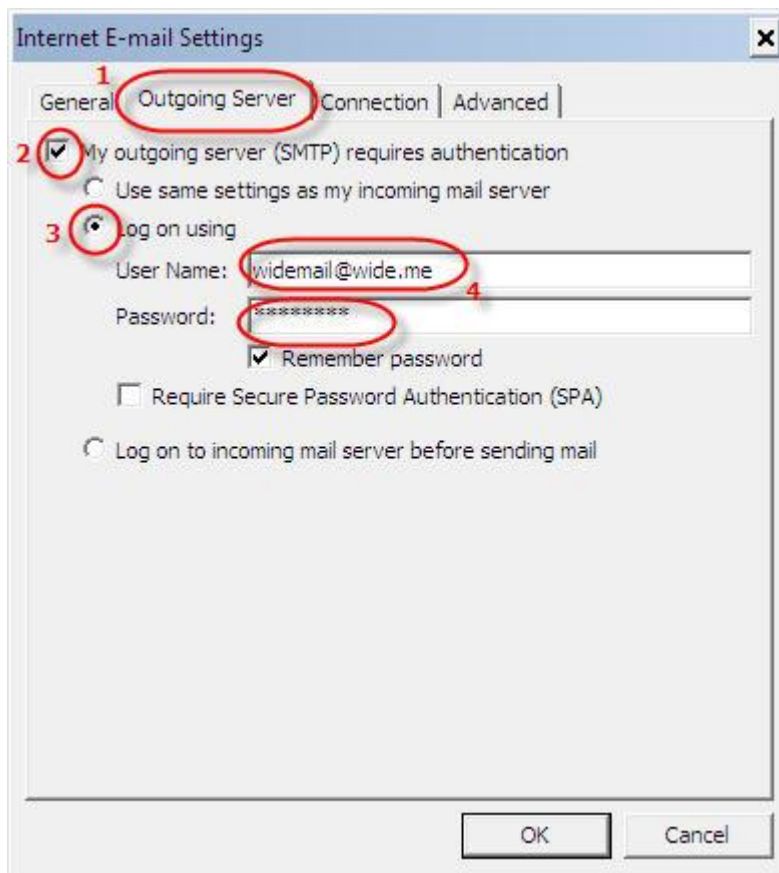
Internet E-mail Settings

1

General | Outgoing Server | Connection | Advanced

2 My outgoing server (SMTP) requires authentication

Use same settings as my incoming mail server

3 Log on using

User Name: widemail@wide.me

4

Password: *********

Remember password

Require Secure Password Authentication (SPA)

Log on to incoming mail server before sending mail

OK Cancel